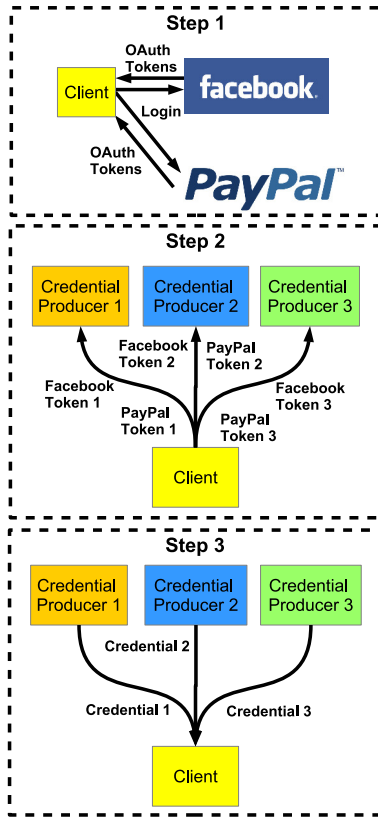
Step 1

OAuth Tokens

Client

facebook.

Login

OAuth Tokens

PayPal™

Step 2

Credential Producer 1

Credential Producer 2

Credential Producer 3

Facebook Token 2

PayPal Token 2

Facebook Token 1

Facebook Token 3

PayPal Token 1

PayPal Token 3

Client

Step 3

Credential Producer 1

Credential Producer 2

Credential Producer 3

Credential 2

Credential 1

Credential 3

Client